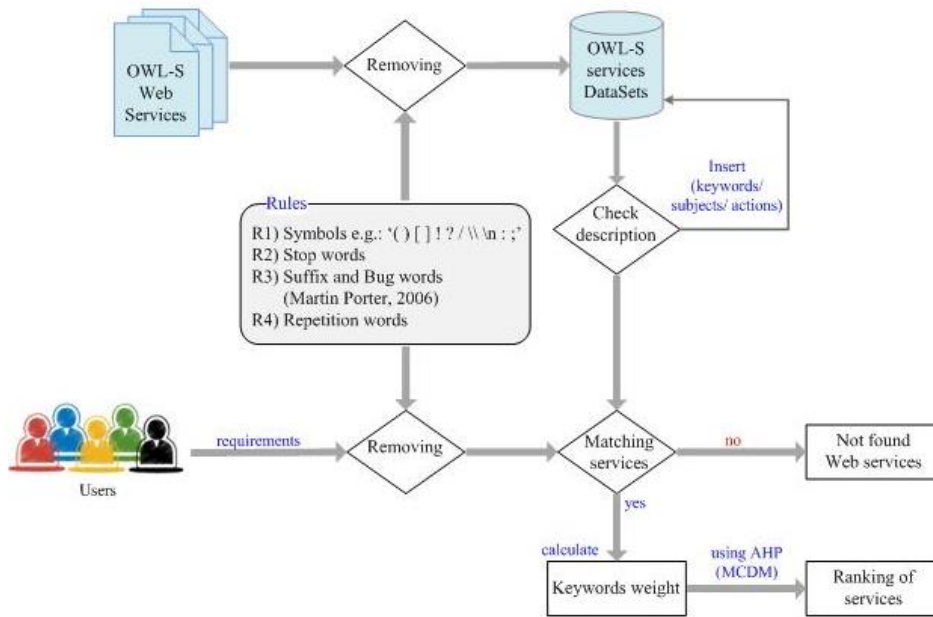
OWL-S Web Services

Removing

OWL-S services DataSets

Insert (keywords/ subjects/ actions)

Check description

Rules

R1) Symbols e.g.: '( ) [ ] ! ? / \\ \n : ;'
R2) Stop words
R3) Suffix and Bug words (Martin Porter, 2006)
R4) Repetition words

Users

requirements

Removing

Matching services

no

Not found Web services

yes

calculate

Keywords weight

using AHP (MCDM)

Ranking of services